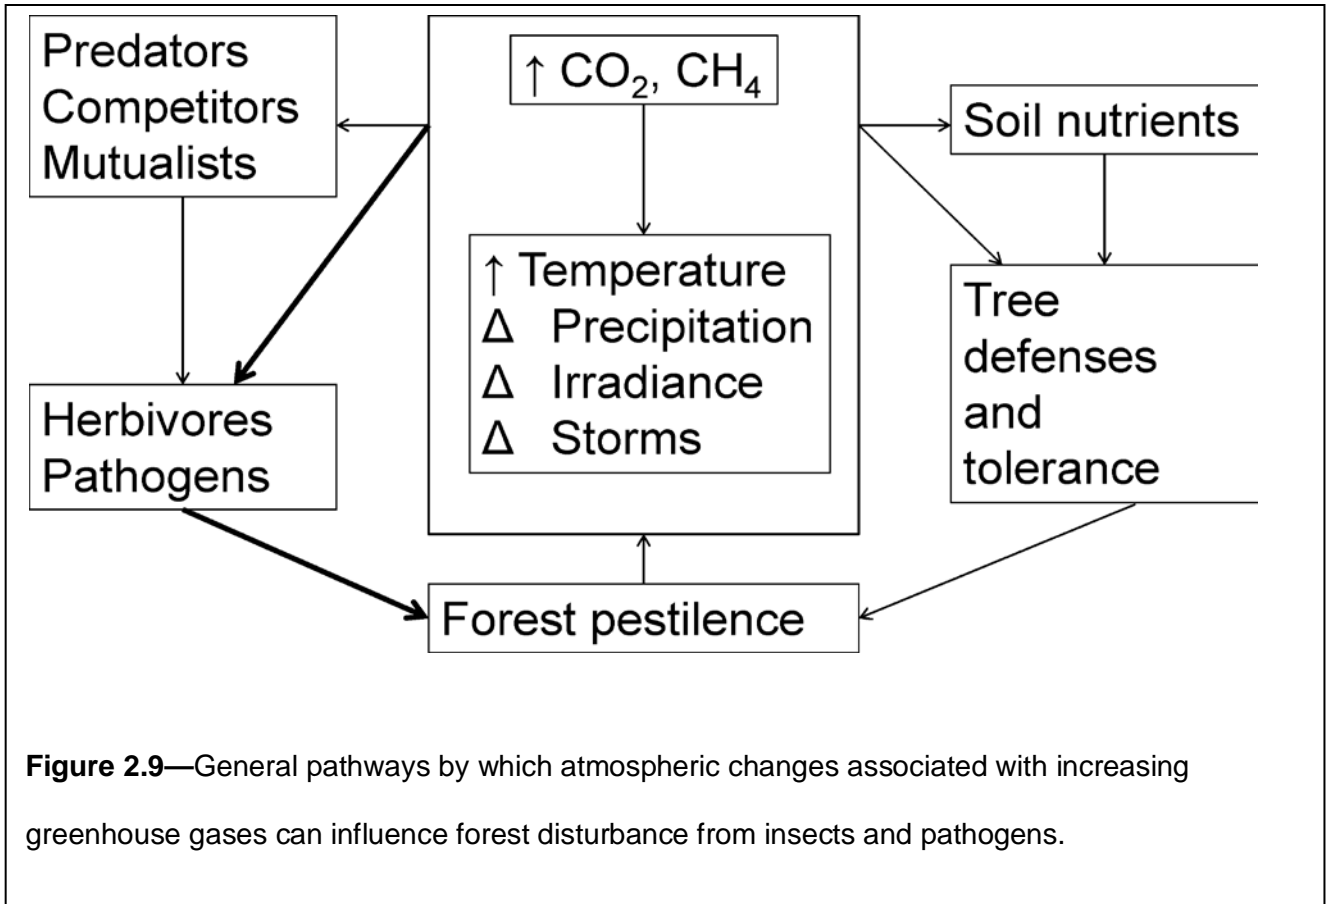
Predators
Competitors
Mutualists

↑ $CO_2$, $CH_4$

Soil nutrients

↑ Temperature
Δ Precipitation
Δ Irradiance
Δ Storms

Tree defenses and tolerance

Herbivores
Pathogens

Forest pestilence

**Figure 2.9—**General pathways by which atmospheric changes associated with increasing greenhouse gases can influence forest disturbance from insects and pathogens.